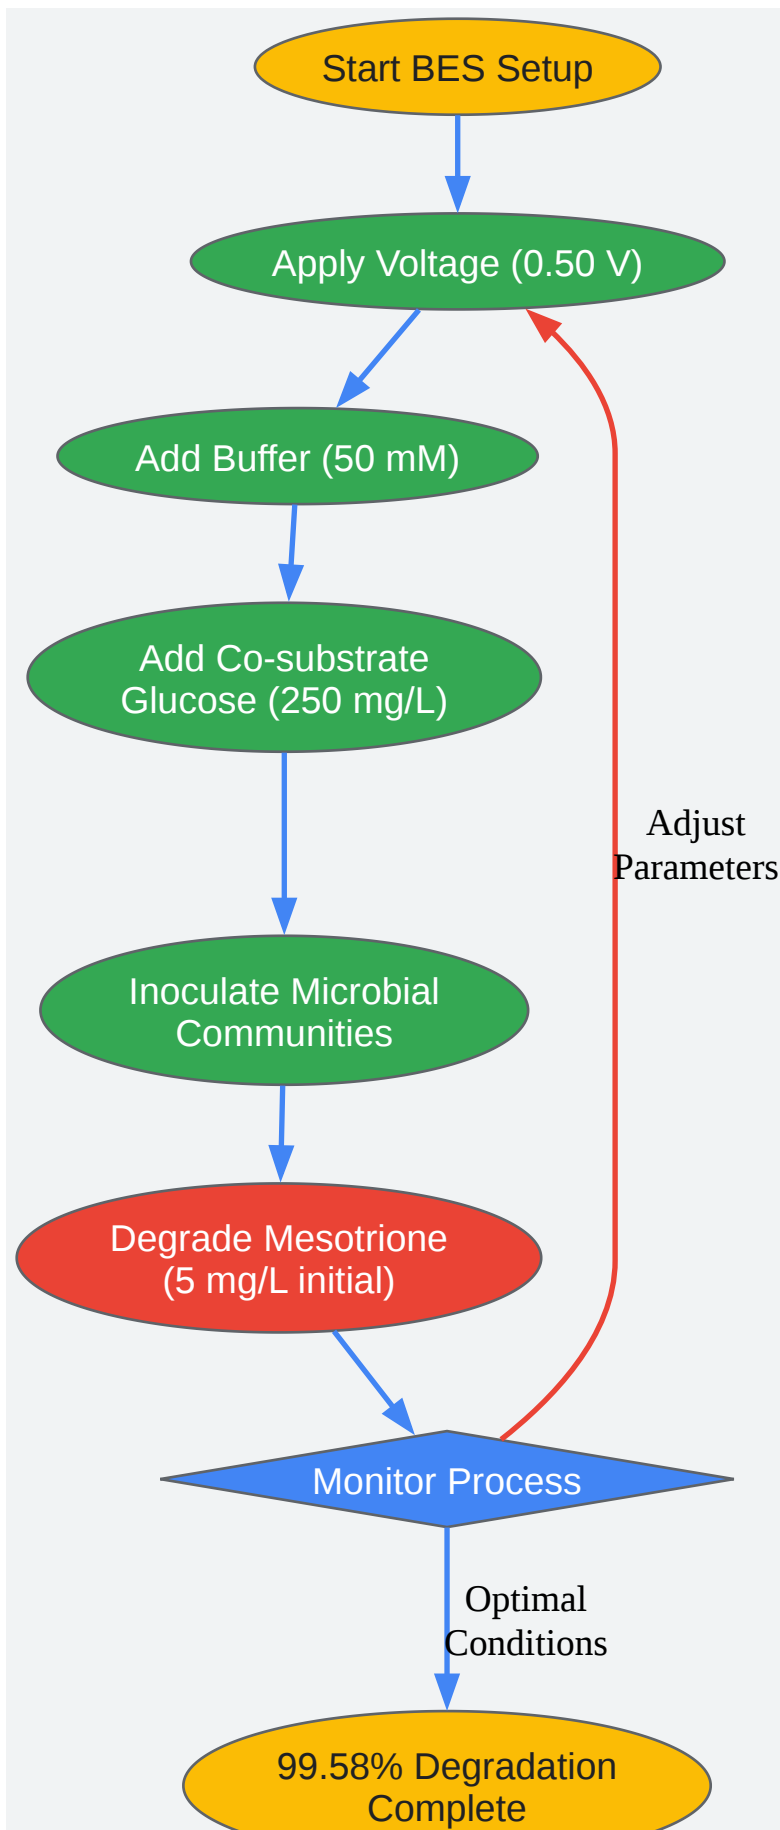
Start BES Setup

Apply Voltage (0.50 V)

Add Buffer (50 mM)

Add Co-substrate
Glucose (250 mg/L)

Inoculate Microbial
Communities

Degrade Mesotrione
(5 mg/L initial)

Monitor Process

Adjust
Parameters

Optimal
Conditions

99.58% Degradation
Complete